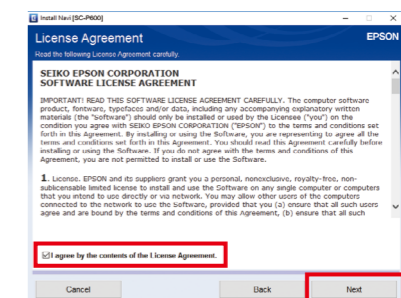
Install Navi [SC-P600]

License Agreement

EPSON

Read the following License Agreement carefully.

SEIKO EPSON CORPORATION
SOFTWARE LICENSE AGREEMENT

IMPORTANT! READ THIS SOFTWARE LICENSE AGREEMENT CAREFULLY. The computer software product, fontware, typefaces and/or data, including any accompanying explanatory written materials (the "Software") should only be installed or used by the Licensee ("you") on the condition you agree with SEIKO EPSON CORPORATION ("EPSON") to the terms and conditions set forth in this Agreement. By installing or using the Software, you are representing to agree all the terms and conditions set forth in this Agreement. You should read this Agreement carefully before installing or using the Software. If you do not agree with the terms and conditions of this Agreement, you are not permitted to install or use the Software.

1. License. EPSON and its suppliers grant you a personal, nonexclusive, royalty-free, non-sublicensable limited license to install and use the Software on any single computer or computers that you intend to use directly or via network. You may allow other users of the computers connected to the network to use the Software, provided that you (a) ensure that all such users agree and are bound by the terms and conditions of this Agreement, (b) ensure that all such

I agree by the contents of the License Agreement.

Cancel

Back

Next